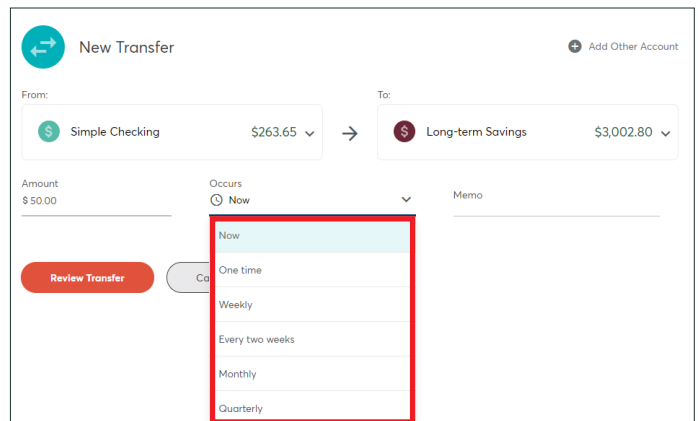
New Transfer

Add Other Account

From:

Simple Checking $263.65

To:

Long-term Savings $3,002.80

Amount
$ 50.00

Occurs
Now

Memo

Review Transfer

Ca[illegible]

Now
One time
Weekly
Every two weeks
Monthly
Quarterly